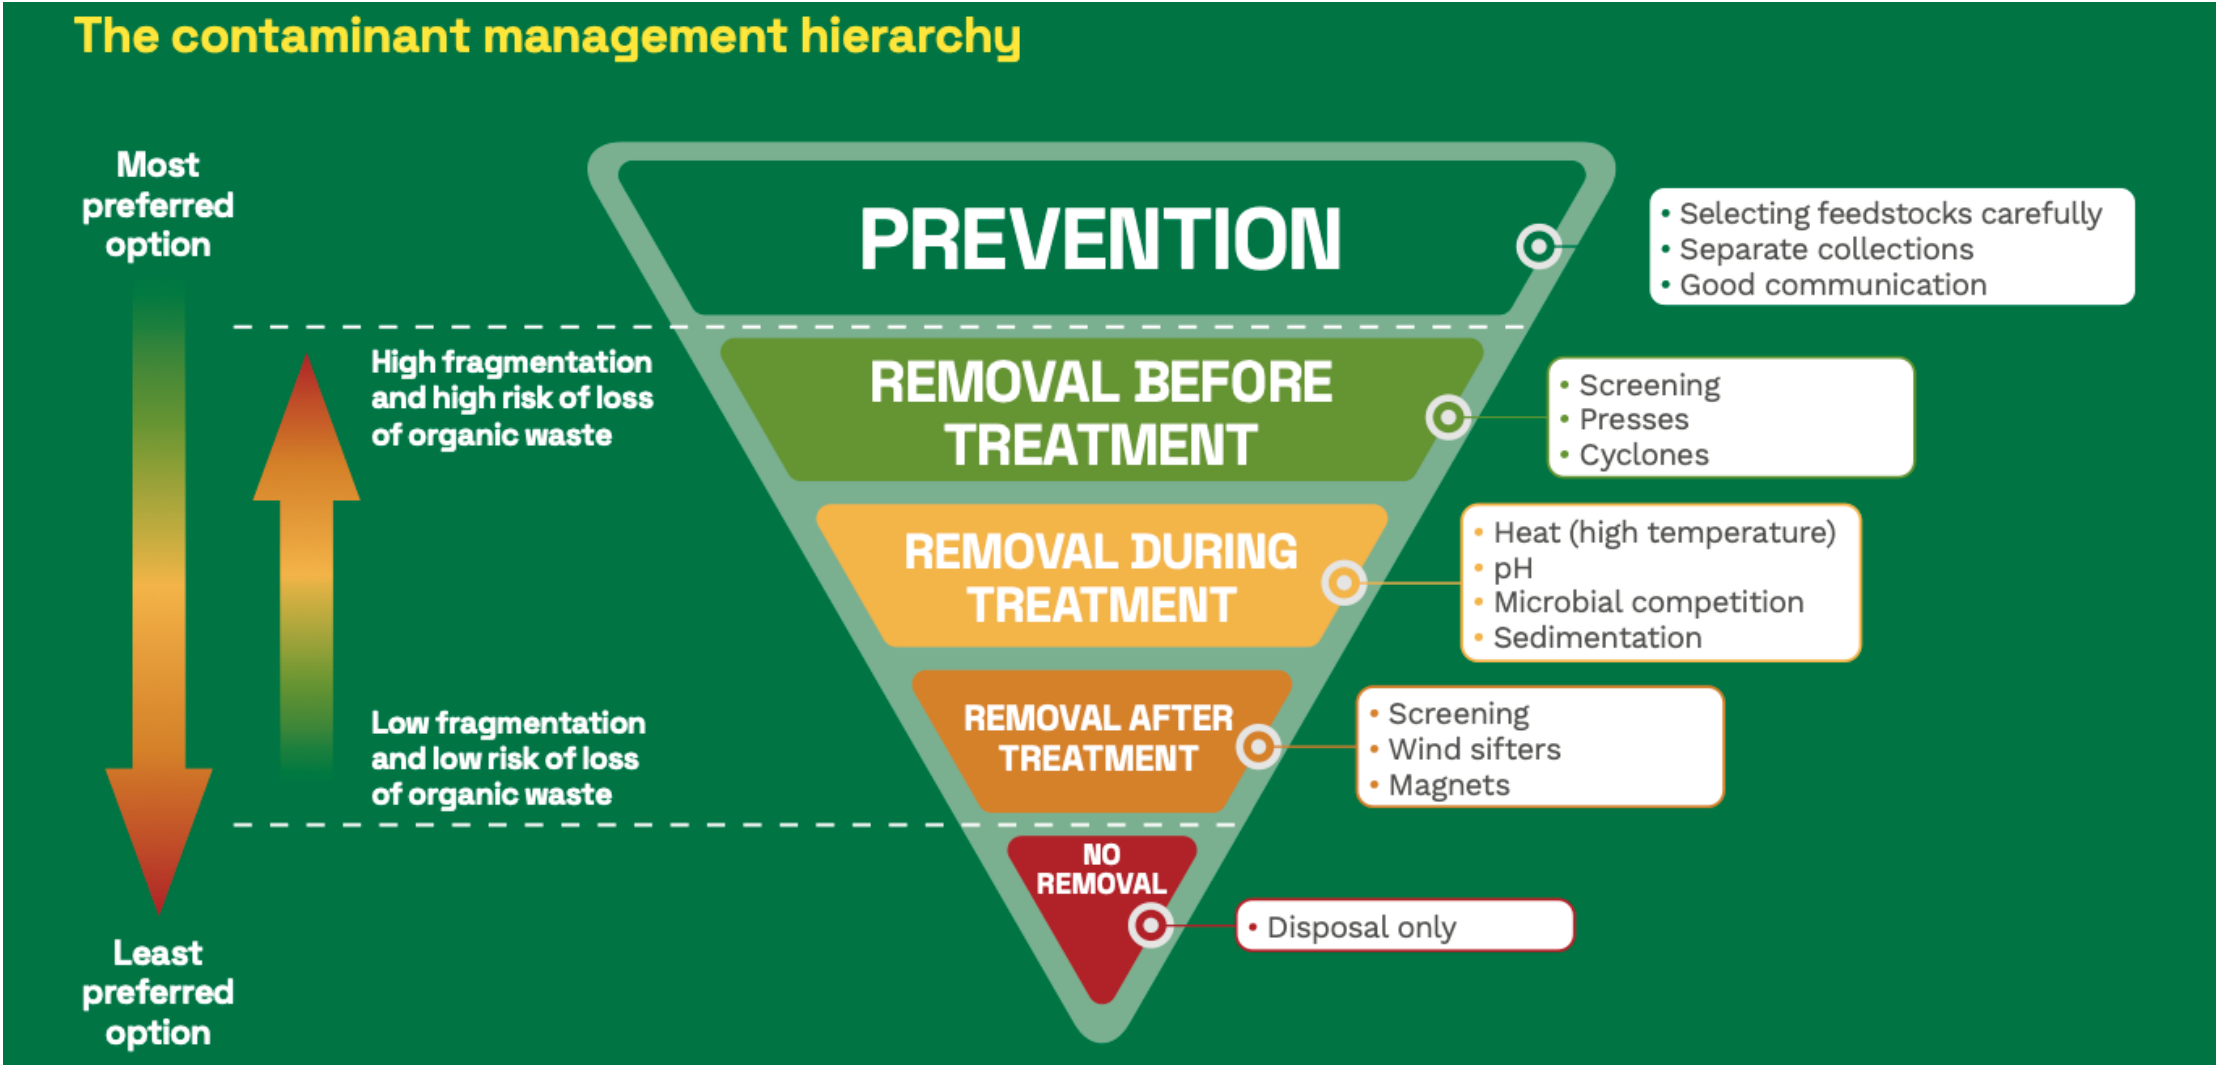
The contaminant management hierarchy

Most preferred option

High fragmentation and high risk of loss of organic waste

Low fragmentation and low risk of loss of organic waste

Least preferred option

PREVENTION

- Selecting feedstocks carefully
- Separate collections
- Good communication

REMOVAL BEFORE TREATMENT

- Screening
- Presses
- Cyclones

REMOVAL DURING TREATMENT

- Heat (high temperature)
- pH
- Microbial competition
- Sedimentation

REMOVAL AFTER TREATMENT

- Screening
- Wind sifters
- Magnets

NO REMOVAL

- Disposal only